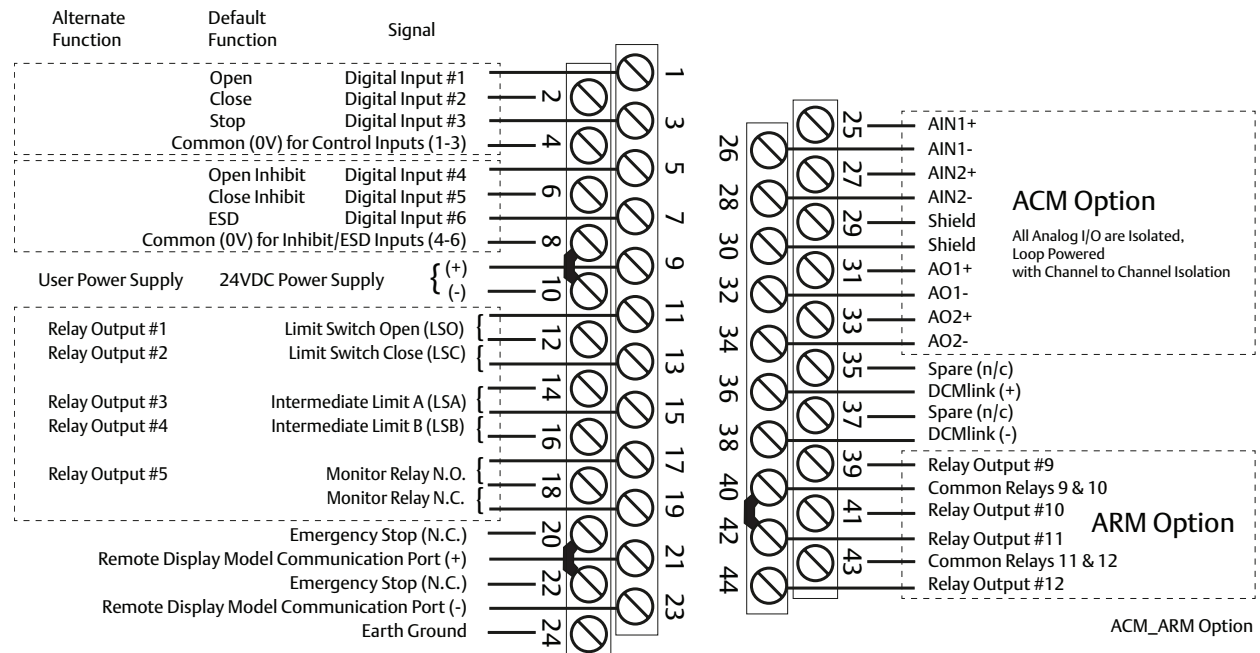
Alternate Function | Default Function | Signal

Open Digital Input #1 1
Close Digital Input #2 2
Stop Digital Input #3 3
Common (0V) for Control Inputs (1-3) 4
5
Open Inhibit Digital Input #4 6
Close Inhibit Digital Input #5 7
ESD Digital Input #6
Common (0V) for Inhibit/ESD Inputs (4-6) 8
User Power Supply 24VDC Power Supply (+) 9
(-) 10
11
Relay Output #1 Limit Switch Open (LSO) 12
Relay Output #2 Limit Switch Close (LSC) 13
Relay Output #3 Intermediate Limit A (LSA) 14 15
Relay Output #4 Intermediate Limit B (LSB) 16
Relay Output #5 Monitor Relay N.O. 17
Monitor Relay N.C. 18 19
Emergency Stop (N.C.) 20
Remote Display Model Communication Port (+) 21
Emergency Stop (N.C.) 22
Remote Display Model Communication Port (-) 23
Earth Ground 24

25 AIN1+
26 AIN1-
27 AIN2+
28 AIN2-
29 Shield
30 Shield
31 AO1+
32 AO1-
33 AO2+
34 AO2-
35 Spare (n/c)
36 DCMlink (+)
37 Spare (n/c)
38 DCMlink (-)
39 Relay Output #9
40 Common Relays 9 & 10
41 Relay Output #10
42 Relay Output #11
43 Common Relays 11 & 12
44 Relay Output #12

ACM Option
All Analog I/O are Isolated, Loop Powered with Channel to Channel Isolation

ARM Option

ACM_ARM Option